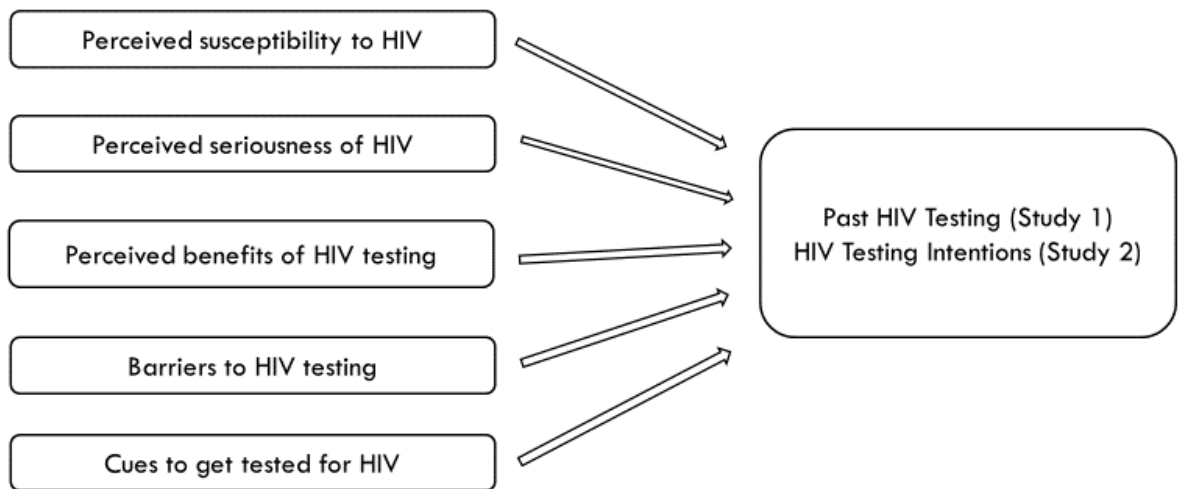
Perceived susceptibility to HIV

Perceived seriousness of HIV

Perceived benefits of HIV testing

Barriers to HIV testing

Cues to get tested for HIV

Past HIV Testing (Study 1)
HIV Testing Intentions (Study 2)